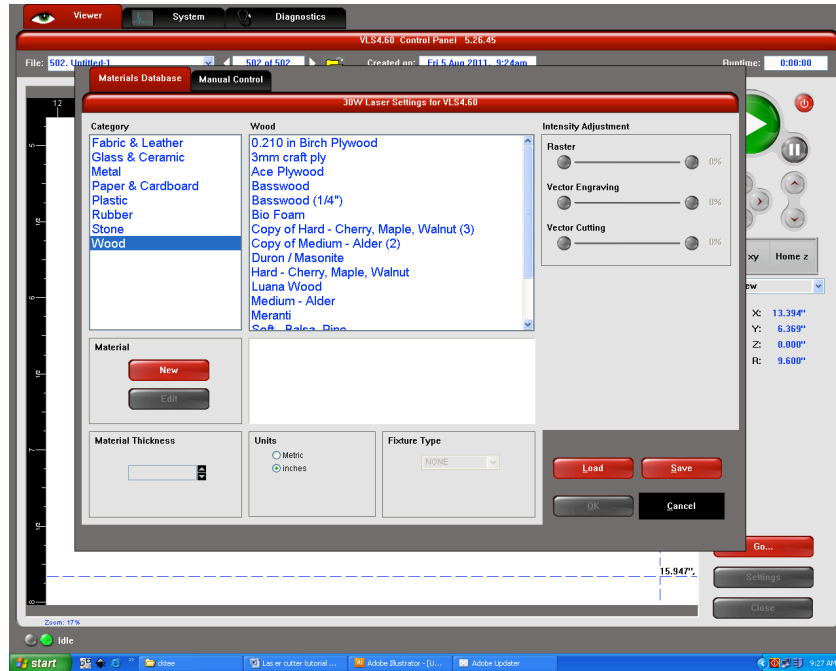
Viewer
System
Diagnostics

VLS4.60 Control Panel 5.26.45

File: 502. Untitled-1
502 of 502
Created on: Fri 5 Aug 2011, 9:24am
Runtime: 0:00:00

Materials Database
Manual Control

30W Laser Settings for VLS4.60

Category
Fabric & Leather
Glass & Ceramic
Metal
Paper & Cardboard
Plastic
Rubber
Stone
Wood

Wood
0.210 in Birch Plywood
3mm craft ply
Ace Plywood
Basswood
Basswood (1/4")
Bio Foam
Copy of Hard - Cherry, Maple, Walnut (3)
Copy of Medium - Alder (2)
Duron / Masonite
Hard - Cherry, Maple, Walnut
Luana Wood
Medium - Alder
Meranti
Soft - Balsa, Pine

Intensity Adjustment
Raster
0%
Vector Engraving
0%
Vector Cutting
0%

Material
New
Edit

Material Thickness

Units
Metric
inches

Fixture Type
NONE

Load
Save
OK
Cancel

xy
Home z
X: 13.394"
Y: 6.369"
Z: 0.000"
R: 9.600"

15.947".

Go...
Settings
Close

Zoom: 17%
Idle

start
cktee
Las er cutter tutorial ...
Adobe Illustrator - [U...
Adobe Updater
9:27 AM